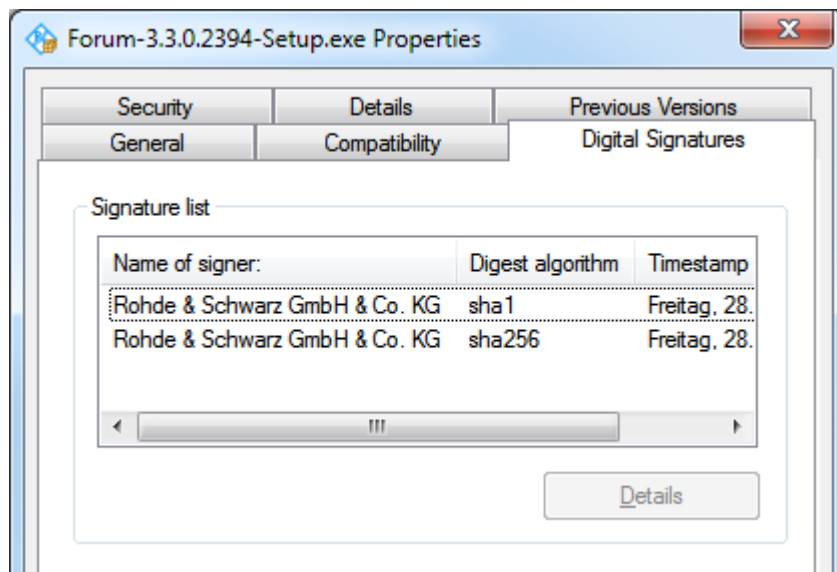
Forum-3.3.0.2394-Setup.exe Properties

Security | Details | Previous Versions
General | Compatibility | Digital Signatures

Signature list

| Name of signer: | Digest algorithm | Timestamp |
|---|---|---|
| Rohde & Schwarz GmbH & Co. KG | sha1 | Freitag, 28. |
| Rohde & Schwarz GmbH & Co. KG | sha256 | Freitag, 28. |

Details